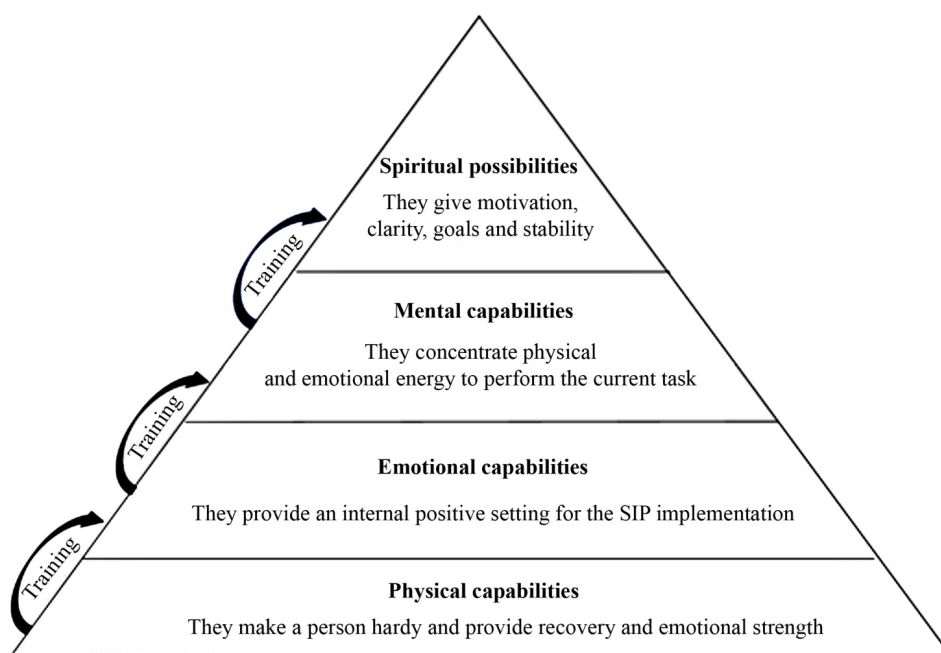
Spiritual possibilities

They give motivation, clarity, goals and stability

Training

Mental capabilities

They concentrate physical and emotional energy to perform the current task

Training

Emotional capabilities

They provide an internal positive setting for the SIP implementation

Training

Physical capabilities

They make a person hardy and provide recovery and emotional strength